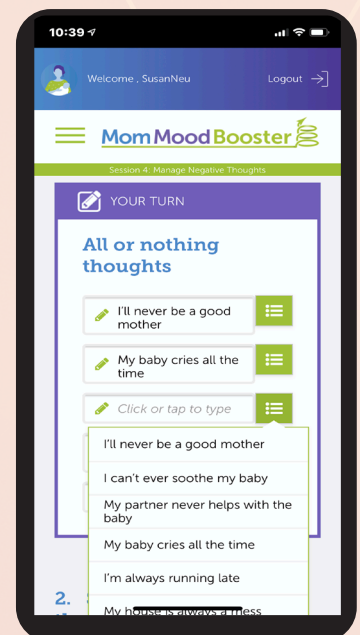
10:39

Welcome , SusanNeu

Logout

MomMoodBooster

Session 4: Manage Negative Thoughts

YOUR TURN

All or nothing thoughts

I'll never be a good mother

My baby cries all the time

Click or tap to type

I'll never be a good mother

I can't ever soothe my baby

My partner never helps with the baby

My baby cries all the time

I'm always running late

My house is always a mess

2. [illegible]